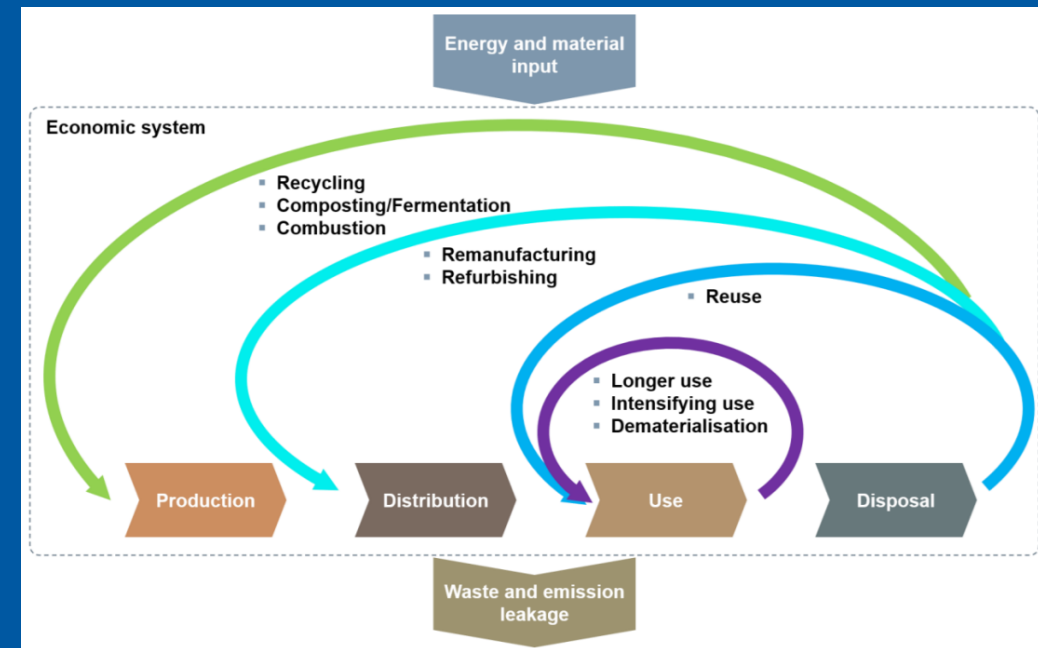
Energy and material input

Economic system

- Recycling
- Composting/Fermentation
- Combustion

- Remanufacturing
- Refurbishing

- Reuse

- Longer use
- Intensifying use
- Dematerialisation

Production

Distribution

Use

Disposal

Waste and emission leakage